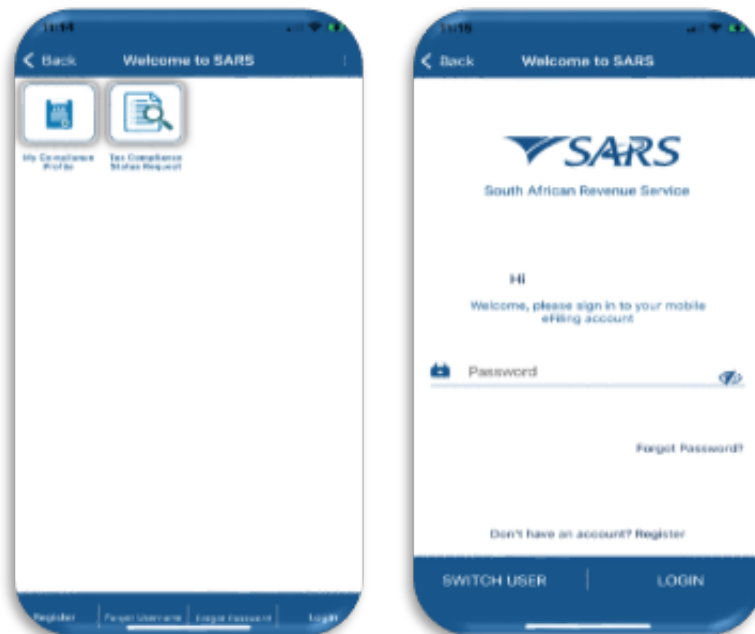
11:14

Back Welcome to SARS

My Compliance Profile

Tax Compliance Status Request

Register | Forgot Username | Forgot Password | Login

11:15

Back Welcome to SARS

SARS

South African Revenue Service

Hi

Welcome, please sign in to your mobile eFiling account

Password

Forgot Password?

Don't have an account? Register

SWITCH USER LOGIN